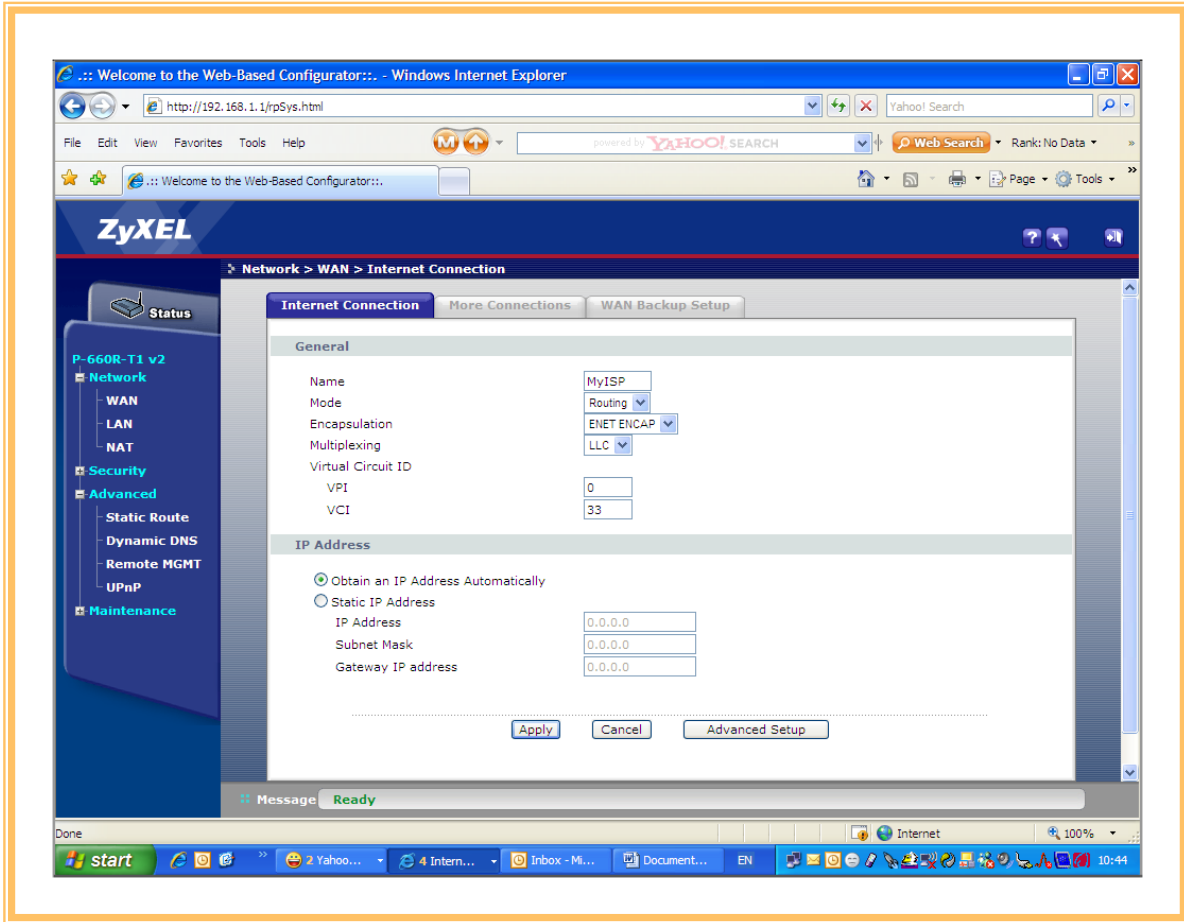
.:: Welcome to the Web-Based Configurator::. - Windows Internet Explorer

http://192.168.1.1/rpSys.html

Yahoo! Search

File Edit View Favorites Tools Help

powered by YAHOO! SEARCH

Web Search

Rank: No Data

.:: Welcome to the Web-Based Configurator::.

Page Tools

ZyXEL

Network > WAN > Internet Connection

Status

P-660R-T1 v2
Network
WAN
LAN
NAT
Security
Advanced
Static Route
Dynamic DNS
Remote MGMT
UPnP
Maintenance

Internet Connection | More Connections | WAN Backup Setup

General

Name MyISP
Mode Routing
Encapsulation ENET ENCAP
Multiplexing LLC
Virtual Circuit ID
VPI 0
VCI 33

IP Address

Obtain an IP Address Automatically
Static IP Address
IP Address 0.0.0.0
Subnet Mask 0.0.0.0
Gateway IP address 0.0.0.0

Apply Cancel Advanced Setup

Message Ready

Done

Internet

100%

start

2 Yahoo...

4 Intern...

Inbox - Mi...

Document...

EN

10:44